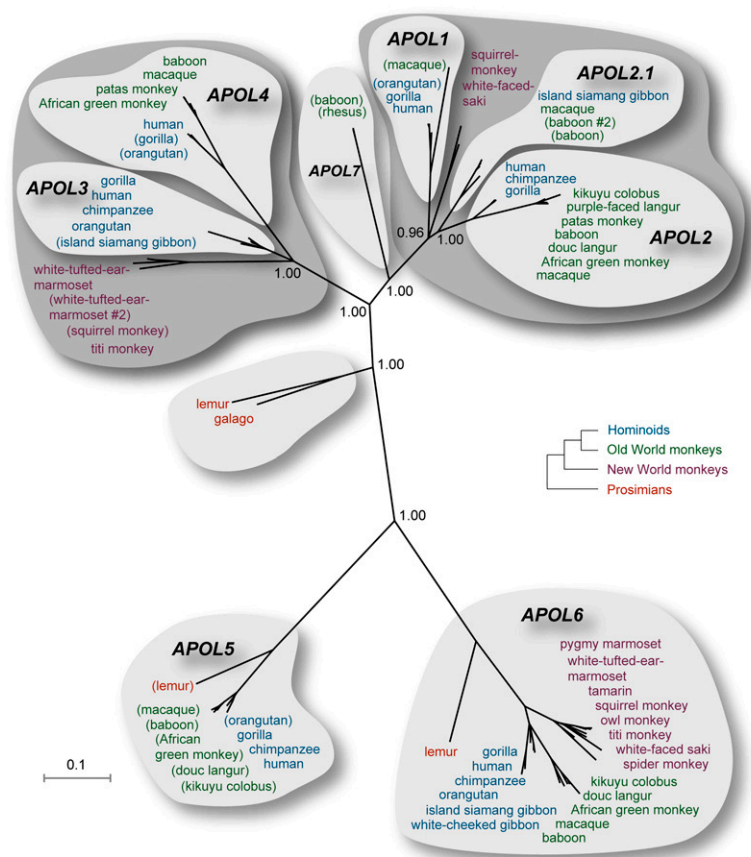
APOL4
baboon
macaque
patas monkey
African green monkey
human
(gorilla)
(orangutan)

APOL3
gorilla
human
chimpanzee
orangutan
(island siamang gibbon)

white-tufted-ear-marmoset
(white-tufted-ear-marmoset #2)
(squirrel monkey)
titi monkey
1.00

(baboon)
(rhesus)
APOL7

APOL1
(macaque)
(orangutan)
gorilla
human
squirrel-monkey
white-faced-saki

APOL2.1
island siamang gibbon
macaque
(baboon #2)
(baboon)

human
chimpanzee
gorilla
kikuyu colobus
purple-faced langur
patas monkey
baboon
douc langur
African green monkey
macaque
APOL2
0.96
1.00

1.00
1.00
1.00

lemur
galago

Hominoids
Old World monkeys
New World monkeys
Prosimians

1.00

APOL5
(lemur)
(macaque)
(baboon)
(African green monkey)
(douc langur)
(kikuyu colobus)
(orangutan)
gorilla
chimpanzee
human

0.1

APOL6
pygmy marmoset
white-tufted-ear-marmoset
tamarin
squirrel monkey
owl monkey
titi monkey
white-faced saki
spider monkey
lemur
gorilla
human
chimpanzee
orangutan
island siamang gibbon
white-cheeked gibbon
kikuyu colobus
douc langur
African green monkey
macaque
baboon